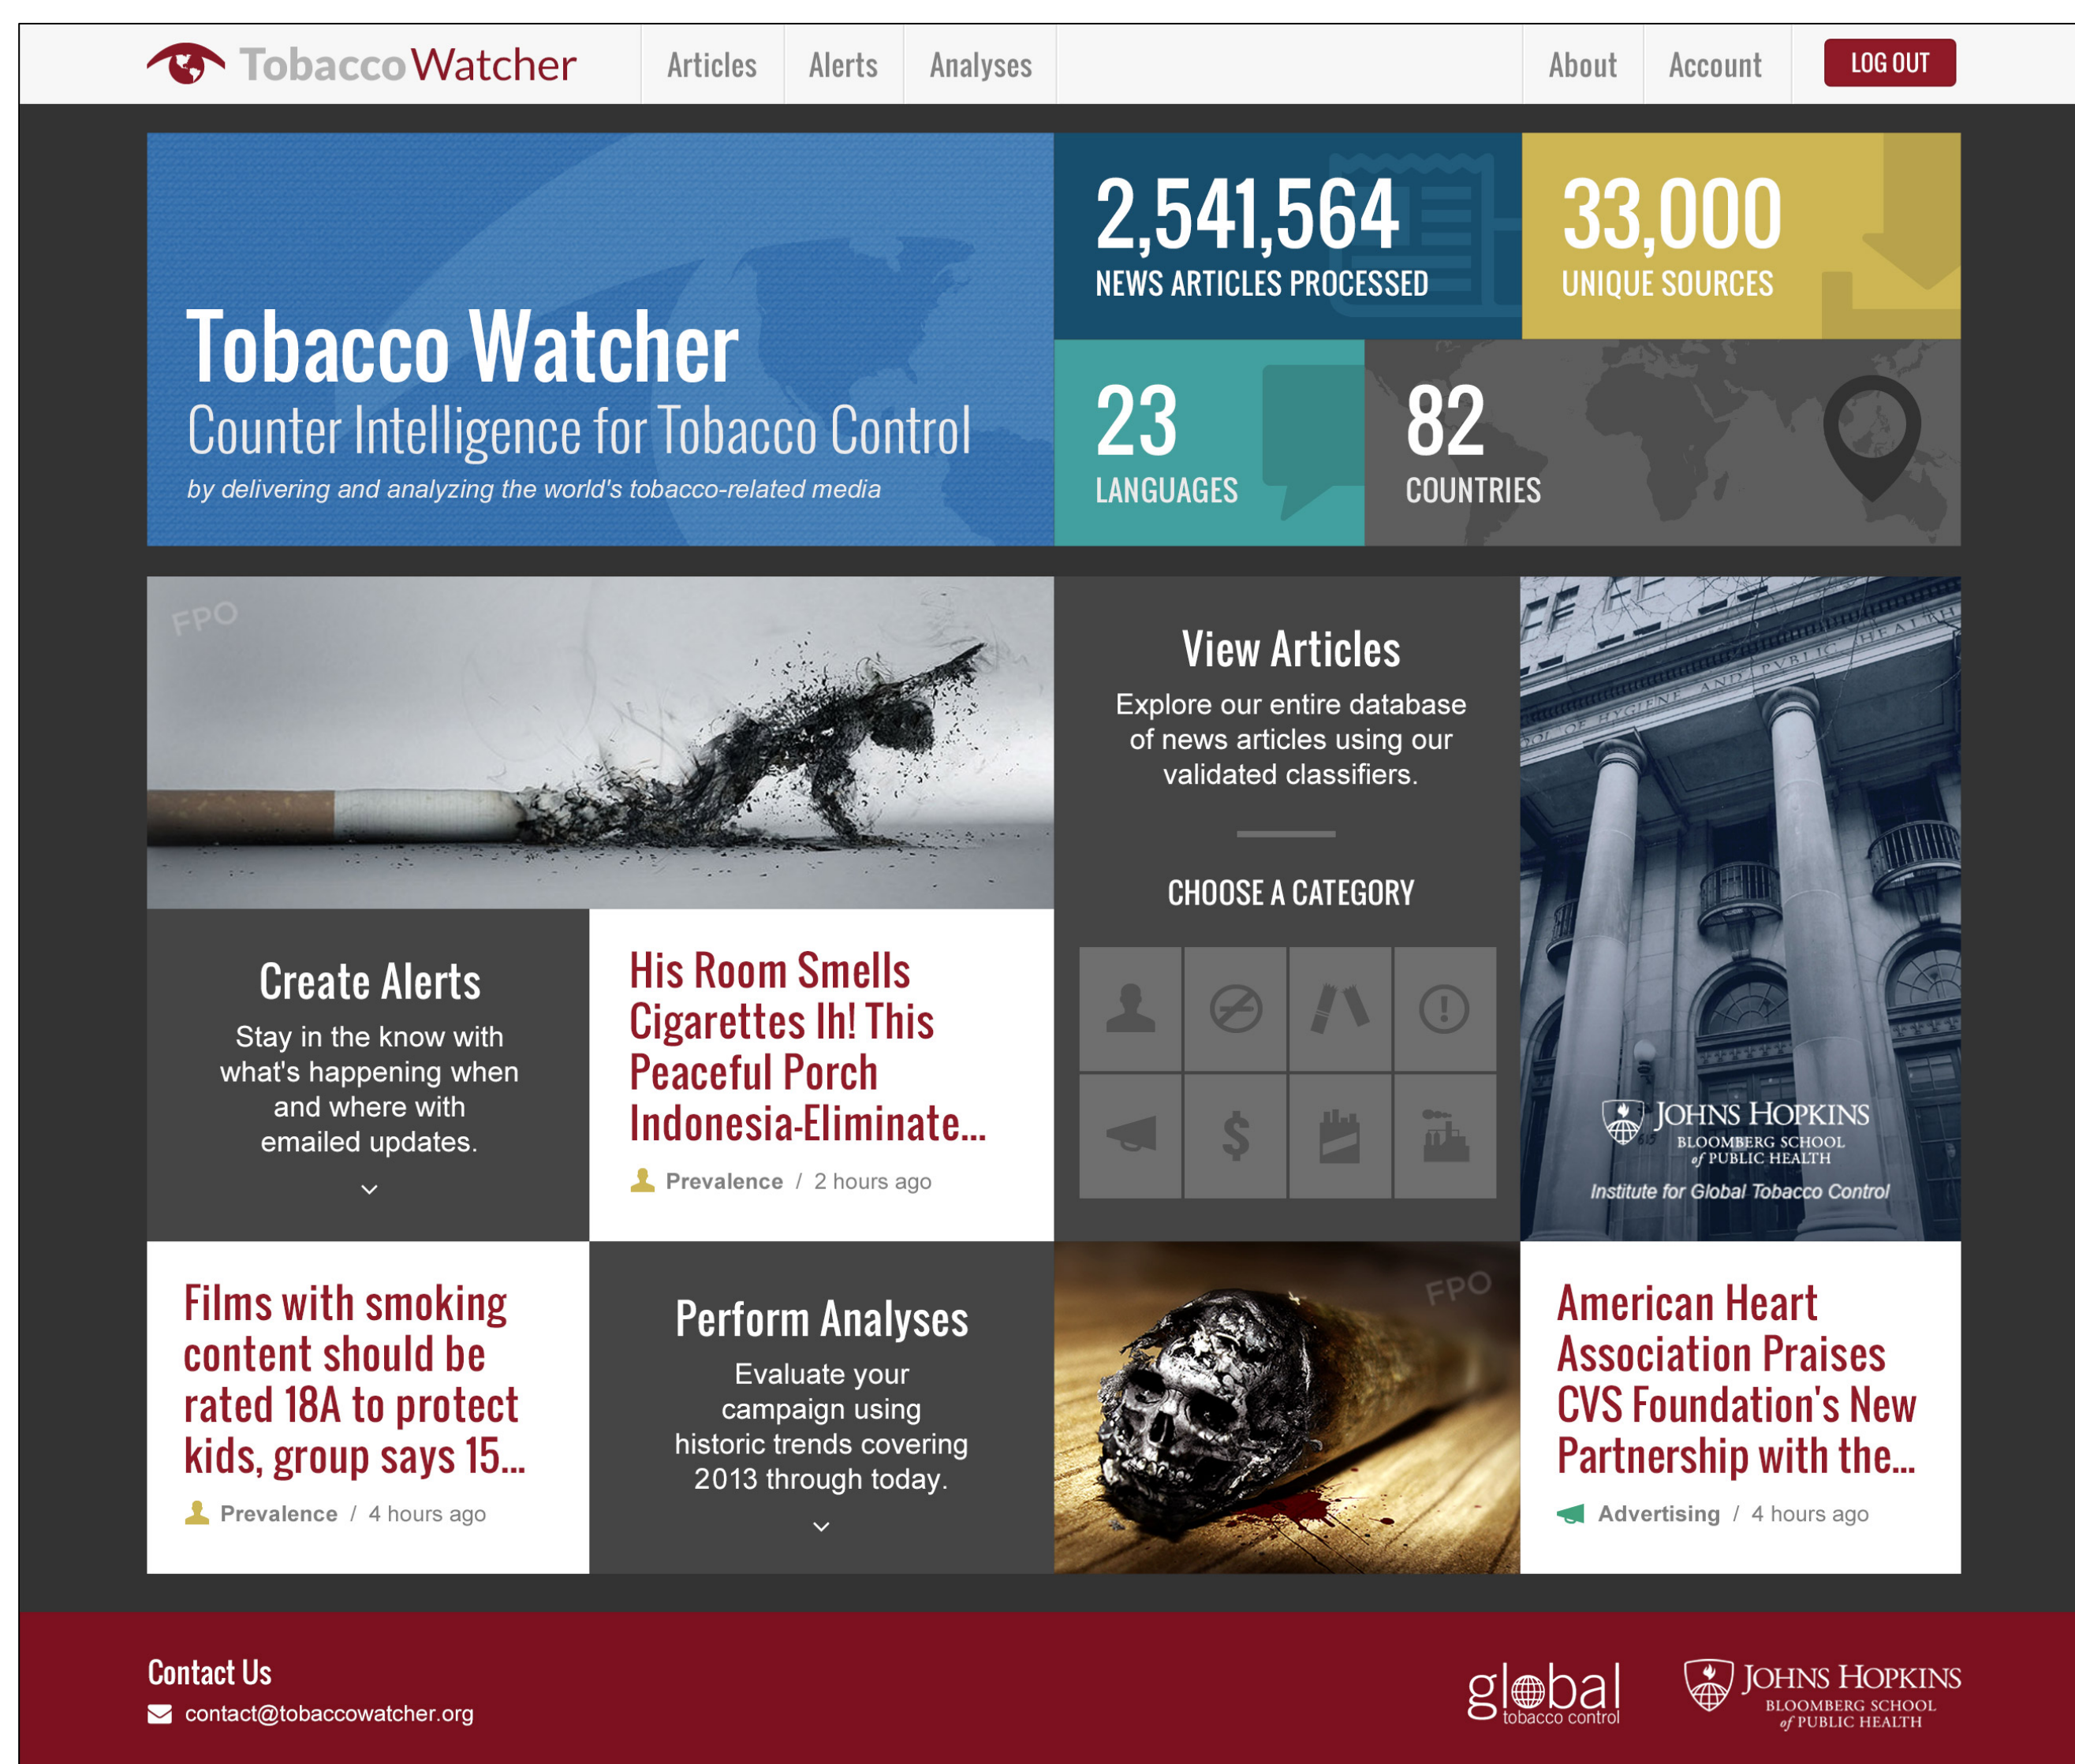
TobaccoWatcher Articles Alerts Analyses About Account LOG OUT

Tobacco Watcher
Counter Intelligence for Tobacco Control
by delivering and analyzing the world's tobacco-related media

2,541,564
NEWS ARTICLES PROCESSED

33,000
UNIQUE SOURCES

23
LANGUAGES

82
COUNTRIES

FPO

View Articles
Explore our entire database of news articles using our validated classifiers.

CHOOSE A CATEGORY

JOHNS HOPKINS
BLOOMBERG SCHOOL of PUBLIC HEALTH
Institute for Global Tobacco Control

Create Alerts
Stay in the know with what's happening when and where with emailed updates.

His Room Smells Cigarettes Ih! This Peaceful Porch Indonesia-Eliminate...
Prevalence / 2 hours ago

Films with smoking content should be rated 18A to protect kids, group says 15...
Prevalence / 4 hours ago

Perform Analyses
Evaluate your campaign using historic trends covering 2013 through today.

FPO

American Heart Association Praises CVS Foundation's New Partnership with the...
Advertising / 4 hours ago

Contact Us
contact@tobaccowatcher.org

global tobacco control

JOHNS HOPKINS
BLOOMBERG SCHOOL of PUBLIC HEALTH